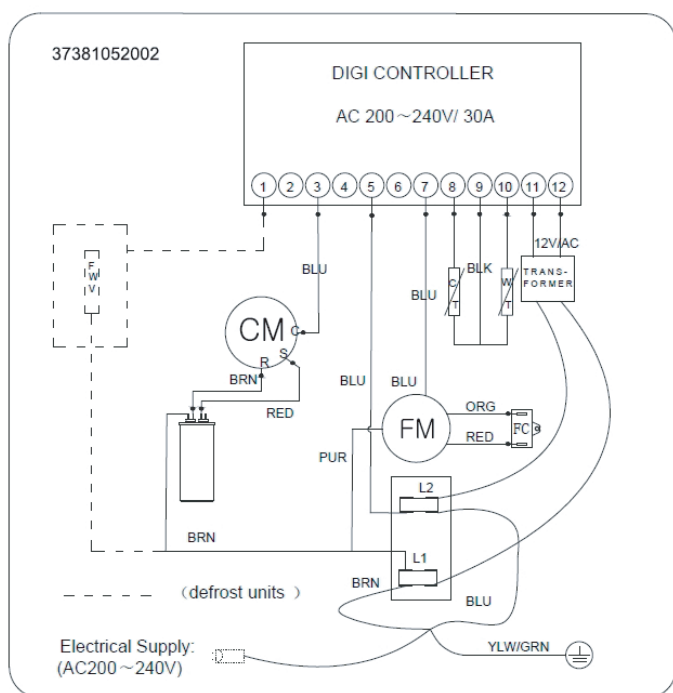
37381052002

DIGI CONTROLLER

AC 200～240V/ 30A

1 2 3 4 5 6 7 8 9 10 11 12

12V AC

TRANS-FORMER

F W V

BLU

BLK

BLU

C T

W T

CM

C

R

S

BRN

RED

BLU

BLU

FM

ORG

RED

FC

PUR

L2

BRN

L1

BRN

BLU

（defrost units ）

Electrical Supply:
(AC200～240V)

YLW/GRN